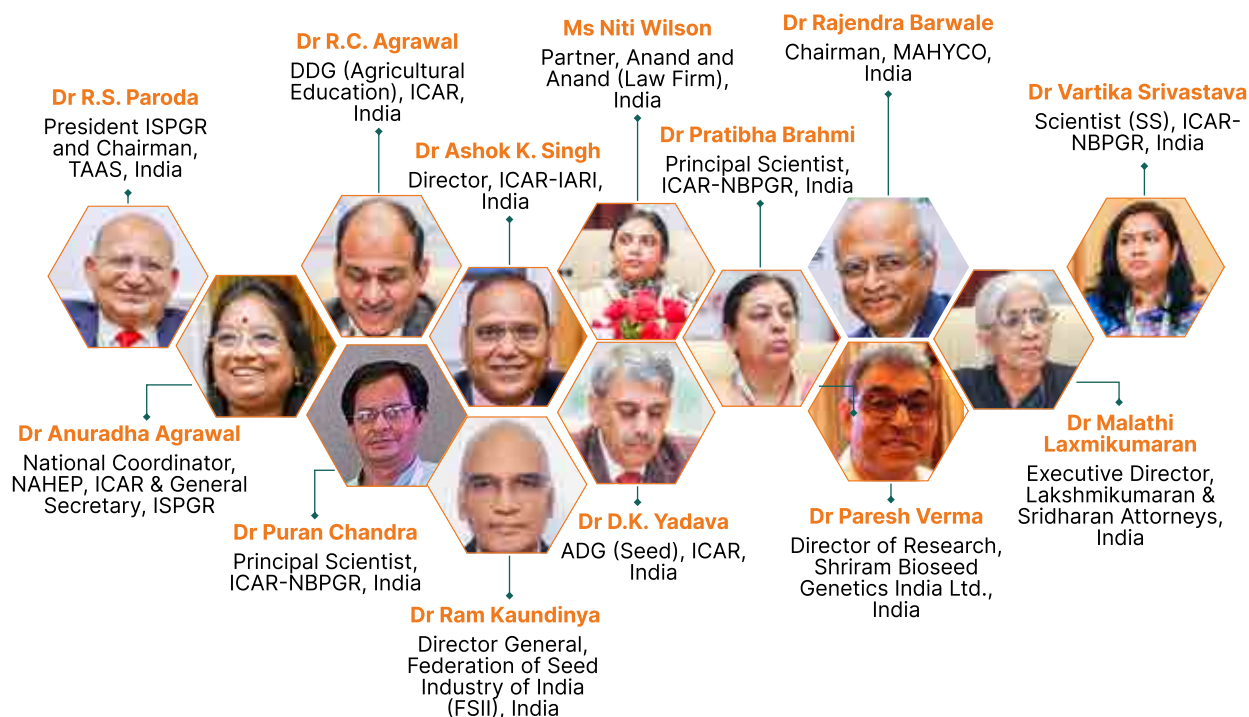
Dr R.S. Paroda
President ISPGR and Chairman, TAAS, India

Dr R.C. Agrawal
DDG (Agricultural Education), ICAR, India

Dr Ashok K. Singh
Director, ICAR-IARI, India

Ms Niti Wilson
Partner, Anand and Anand (Law Firm), India

Dr Pratibha Brahmi
Principal Scientist, ICAR-NBPGR, India

Dr Rajendra Barwale
Chairman, MAHYCO, India

Dr Vartika Srivastava
Scientist (SS), ICAR-NBPGR, India

Dr Anuradha Agrawal
National Coordinator, NAHEP, ICAR & General Secretary, ISPGR

Dr Puran Chandra
Principal Scientist, ICAR-NBPGR, India

Dr Ram Kaundinya
Director General, Federation of Seed Industry of India (FSII), India

Dr D.K. Yadava
ADG (Seed), ICAR, India

Dr Paresh Verma
Director of Research, Shriram Bioseed Genetics India Ltd., India

Dr Malathi Laxmikumaran
Executive Director, Lakshmikumaran & Sridharan Attorneys, India